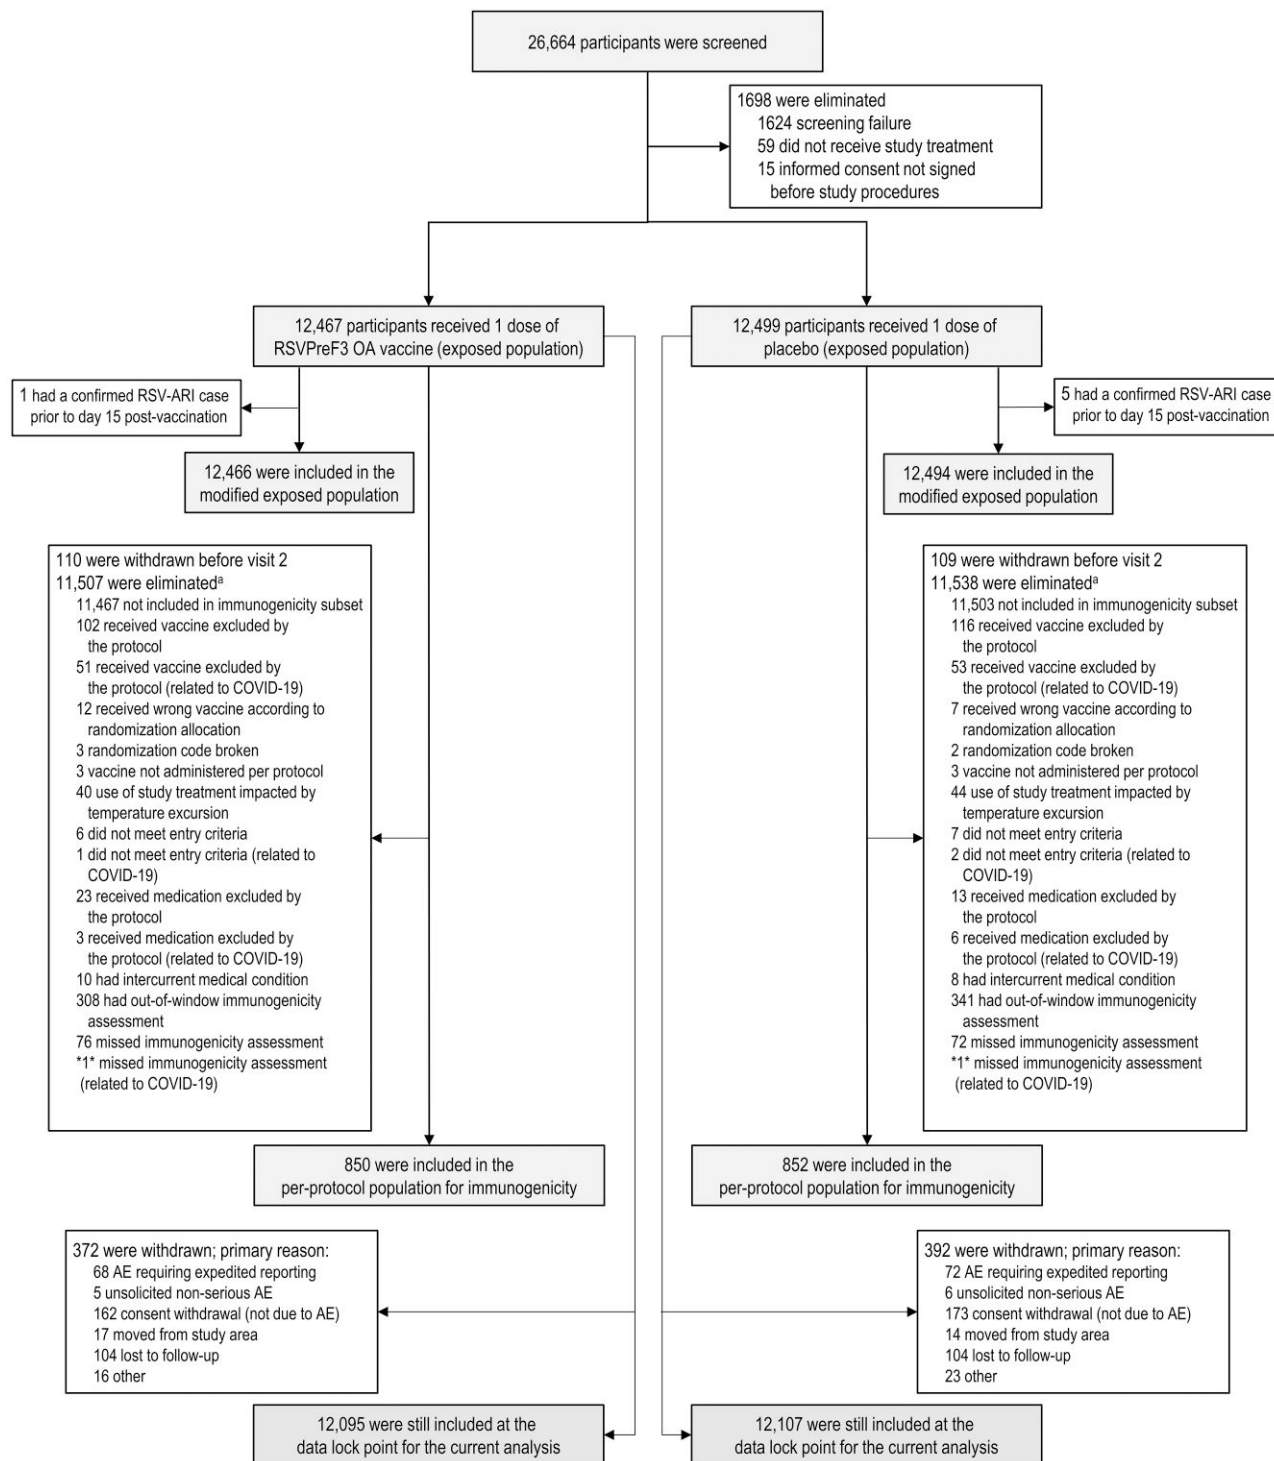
26,664 participants were screened

1698 were eliminated
1624 screening failure
59 did not receive study treatment
15 informed consent not signed before study procedures

12,467 participants received 1 dose of RSVPreF3 OA vaccine (exposed population)

1 had a confirmed RSV-ARI case prior to day 15 post-vaccination

12,466 were included in the modified exposed population

110 were withdrawn before visit 2
11,507 were eliminated$^{a}$
11,467 not included in immunogenicity subset
102 received vaccine excluded by the protocol
51 received vaccine excluded by the protocol (related to COVID-19)
12 received wrong vaccine according to randomization allocation
3 randomization code broken
3 vaccine not administered per protocol
40 use of study treatment impacted by temperature excursion
6 did not meet entry criteria
1 did not meet entry criteria (related to COVID-19)
23 received medication excluded by the protocol
3 received medication excluded by the protocol (related to COVID-19)
10 had intercurrent medical condition
308 had out-of-window immunogenicity assessment
76 missed immunogenicity assessment
*1* missed immunogenicity assessment (related to COVID-19)

850 were included in the per-protocol population for immunogenicity

372 were withdrawn; primary reason:
68 AE requiring expedited reporting
5 unsolicited non-serious AE
162 consent withdrawal (not due to AE)
17 moved from study area
104 lost to follow-up
16 other

12,095 were still included at the data lock point for the current analysis

12,499 participants received 1 dose of placebo (exposed population)

5 had a confirmed RSV-ARI case prior to day 15 post-vaccination

12,494 were included in the modified exposed population

109 were withdrawn before visit 2
11,538 were eliminated$^{a}$
11,503 not included in immunogenicity subset
116 received vaccine excluded by the protocol
53 received vaccine excluded by the protocol (related to COVID-19)
7 received wrong vaccine according to randomization allocation
2 randomization code broken
3 vaccine not administered per protocol
44 use of study treatment impacted by temperature excursion
7 did not meet entry criteria
2 did not meet entry criteria (related to COVID-19)
13 received medication excluded by the protocol
6 received medication excluded by the protocol (related to COVID-19)
8 had intercurrent medical condition
341 had out-of-window immunogenicity assessment
72 missed immunogenicity assessment
*1* missed immunogenicity assessment (related to COVID-19)

852 were included in the per-protocol population for immunogenicity

392 were withdrawn; primary reason:
72 AE requiring expedited reporting
6 unsolicited non-serious AE
173 consent withdrawal (not due to AE)
14 moved from study area
104 lost to follow-up
23 other

12,107 were still included at the data lock point for the current analysis